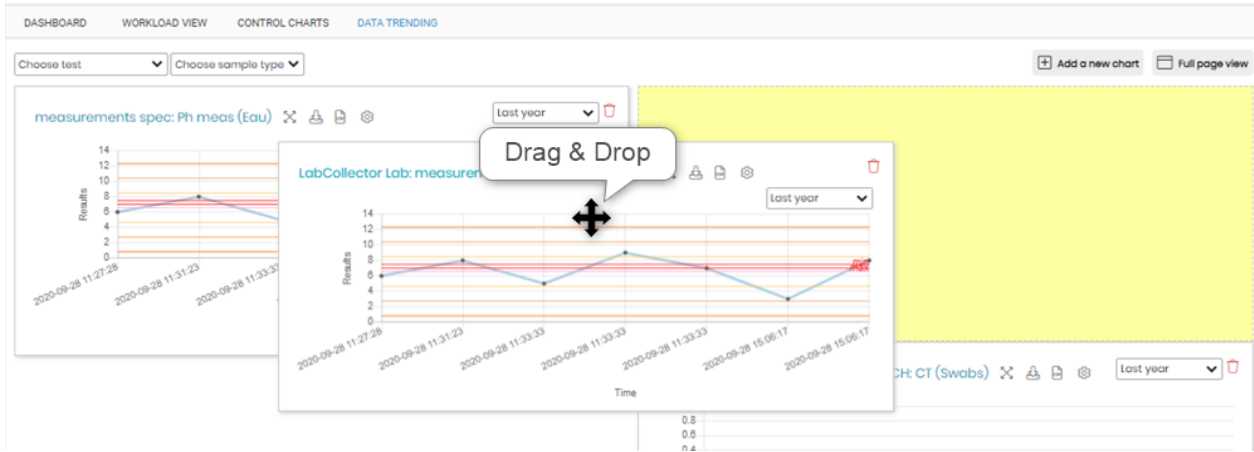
DASHBOARD WORKLOAD VIEW CONTROL CHARTS DATA TRENDING

Choose test
Choose sample type

Add a new chart
Full page view

measurements spec: Ph meas (Eau)
Last year

14
12
10
8
6
4
2
0
Results

2020-09-28 11:27:28
2020-09-28 11:31:23
2020-09-28 11:33:3

Drag & Drop

LabCollector Lab: measuren
Last year

14
12
10
8
6
4
2
0
Results

2020-09-28 11:27:28
2020-09-28 11:31:23
2020-09-28 11:33:33
2020-09-28 11:33:33
2020-09-28 11:33:33
2020-09-28 15:06:17
2020-09-28 15:06:17

Time

CH: CT (Swabs)
Last year

0.8
0.6
0.4